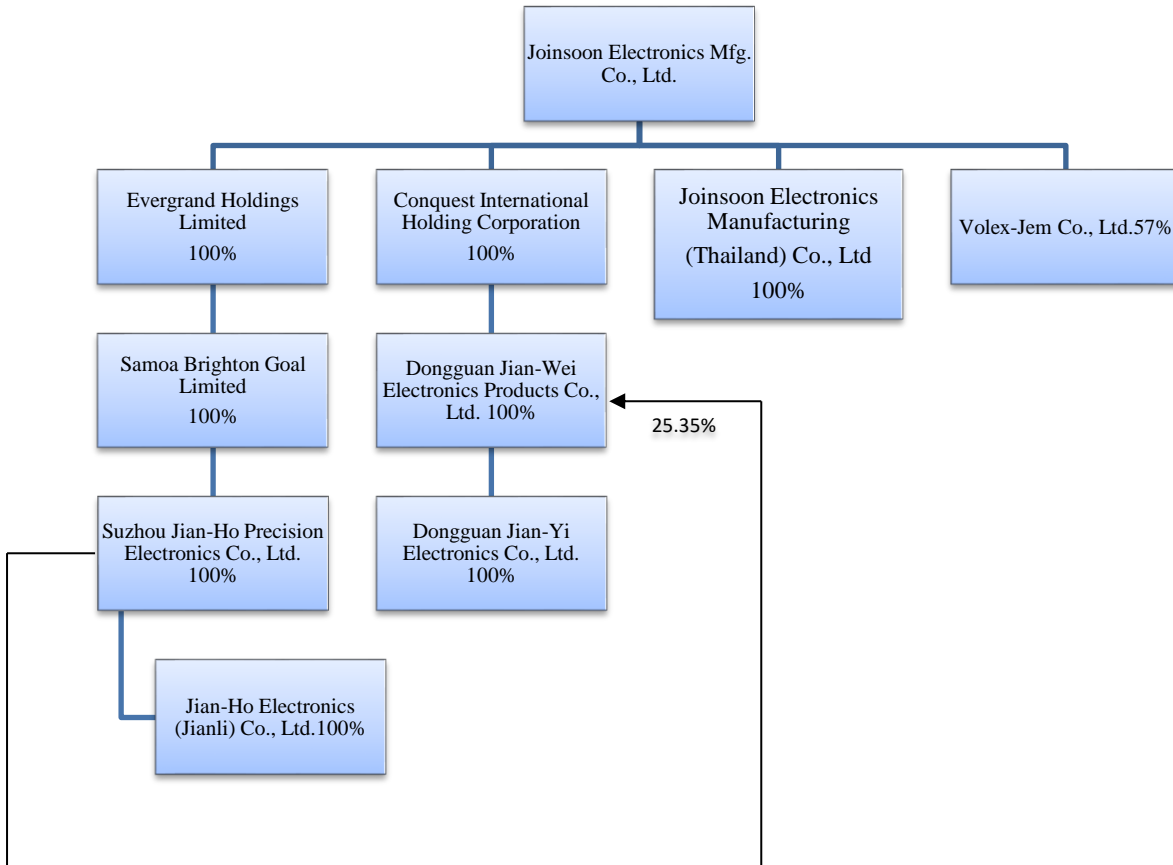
Joinsoon Electronics Mfg. Co., Ltd.

Evergrand Holdings Limited
100%

Conquest International Holding Corporation
100%

Joinsoon Electronics Manufacturing (Thailand) Co., Ltd
100%

Volex-Jem Co., Ltd.57%

Samoa Brighton Goal Limited
100%

Dongguan Jian-Wei Electronics Products Co., Ltd. 100%

25.35%

Suzhou Jian-Ho Precision Electronics Co., Ltd.
100%

Dongguan Jian-Yi Electronics Co., Ltd.
100%

Jian-Ho Electronics (Jianli) Co., Ltd.100%